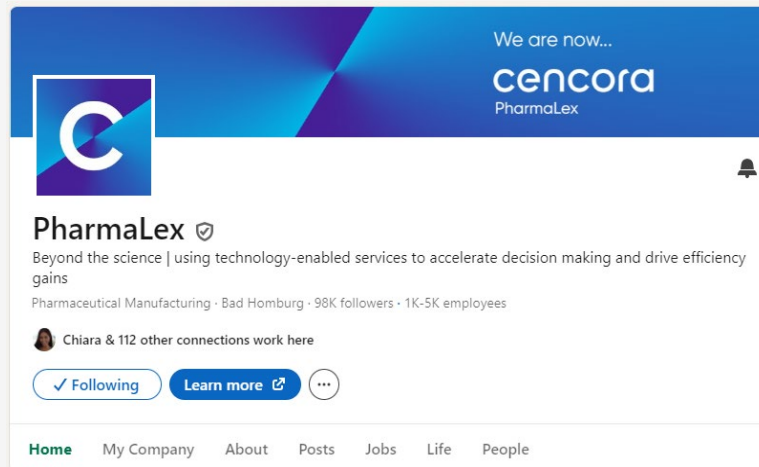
We are now...
cencora
PharmaLex

PharmaLex

Beyond the science | using technology-enabled services to accelerate decision making and drive efficiency gains

Pharmaceutical Manufacturing · Bad Homburg · 98K followers · 1K-5K employees

Chiara & 112 other connections work here

✓ Following

Learn more

Home My Company About Posts Jobs Life People